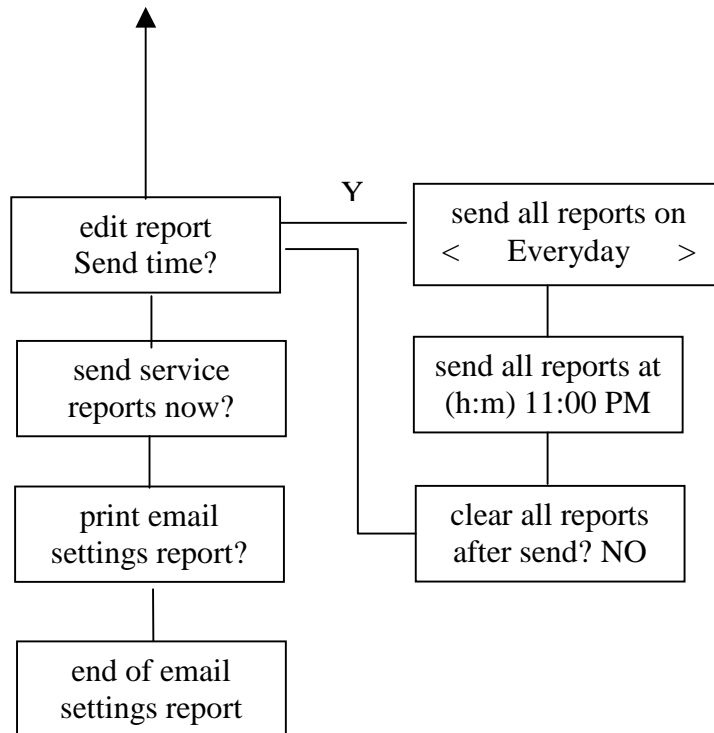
Y

edit report
Send time?

send all reports on
< Everyday >

send service reports now?

send all reports at
(h:m) 11:00 PM

print email settings report?

clear all reports after send? NO

end of email settings report